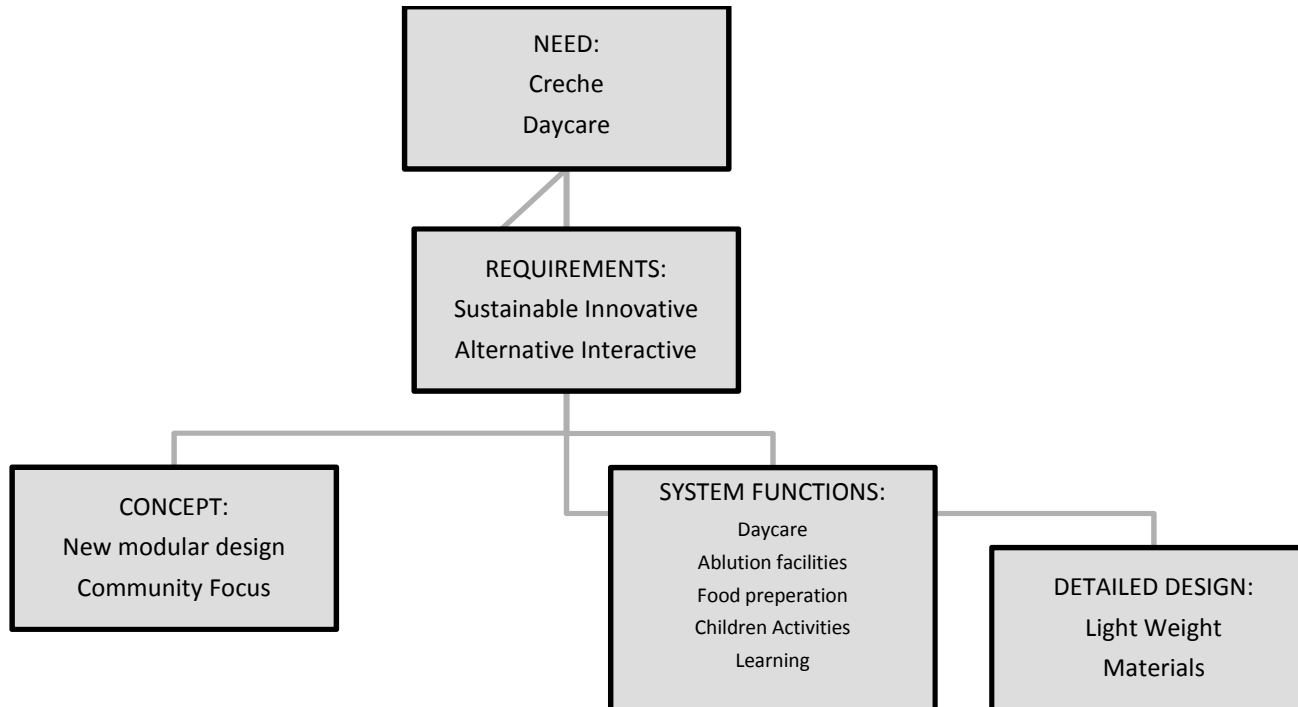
NEED:
Creche
Daycare

REQUIREMENTS:
Sustainable Innovative
Alternative Interactive

CONCEPT:
New modular design
Community Focus

SYSTEM FUNCTIONS:
Daycare
Ablution facilities
Food preperation
Children Activities
Learning

DETAILED DESIGN:
Light Weight
Materials